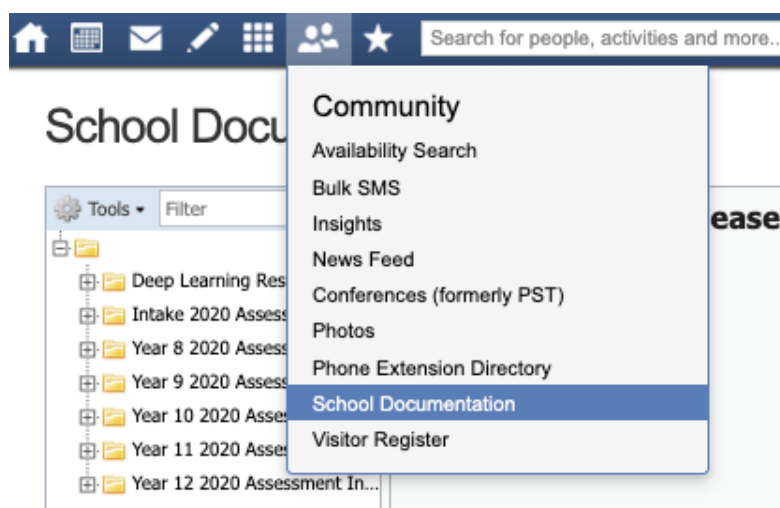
Search for people, activities and more...

School Docu

Tools
Filter

Deep Learning Res
Intake 2020 Assess
Year 8 2020 Assess
Year 9 2020 Assess
Year 10 2020 Asse
Year 11 2020 Asse
Year 12 2020 Assessment In...

ease

Community
Availability Search
Bulk SMS
Insights
News Feed
Conferences (formerly PST)
Photos
Phone Extension Directory
School Documentation
Visitor Register